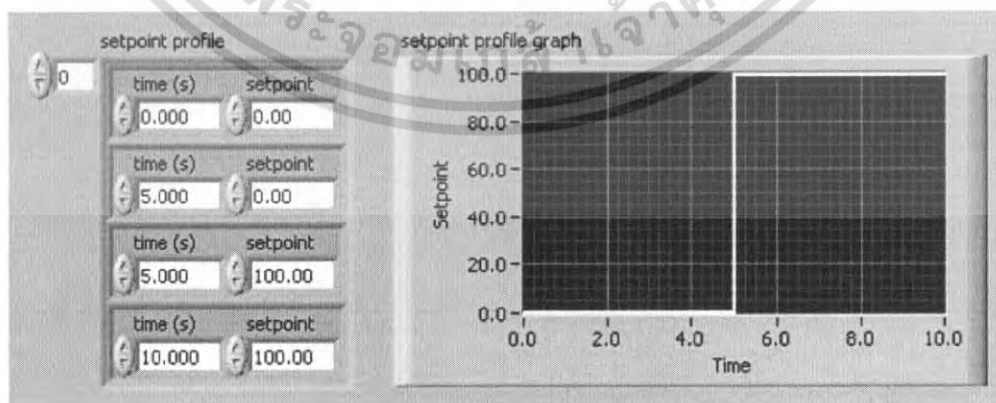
0

setpoint profile

time (s) setpoint
0.000 0.00

time (s) setpoint
5.000 0.00

time (s) setpoint
5.000 100.00

time (s) setpoint
10.000 100.00

setpoint profile graph

100.0
80.0
60.0
40.0
20.0
0.0

Setpoint

0.0 2.0 4.0 6.0 8.0 10.0

Time